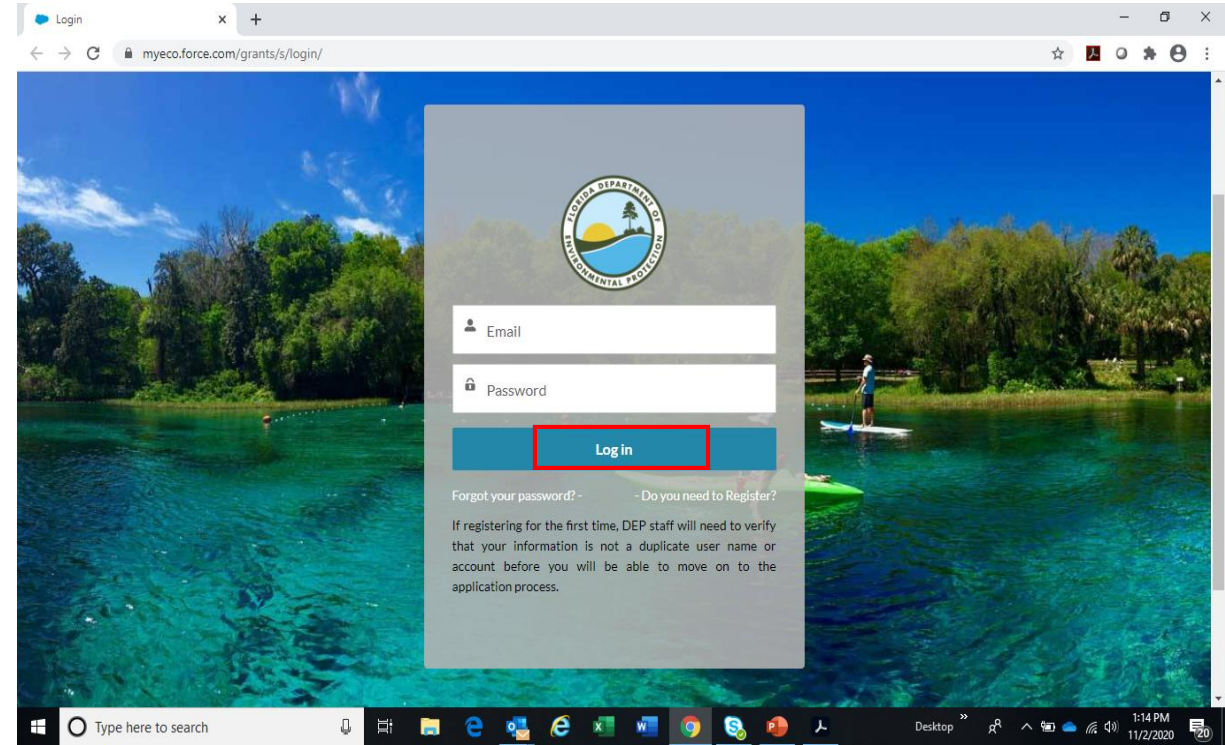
Login

myeco.force.com/grants/s/login/

FLORIDA DEPARTMENT OF ENVIRONMENTAL PROTECTION

Email

Password

Log in

Forgot your password? - - Do you need to Register?

If registering for the first time, DEP staff will need to verify that your information is not a duplicate user name or account before you will be able to move on to the application process.

Type here to search

Desktop

1:14 PM
11/2/2020

20